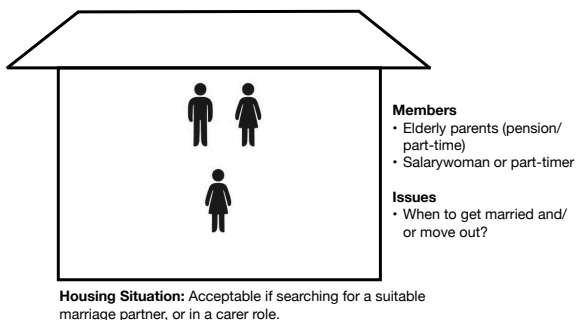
Members
• Elderly parents (pension/part-time)
• Salarywoman or part-timer

Issues
• When to get married and/or move out?

Housing Situation: Acceptable if searching for a suitable marriage partner, or in a carer role.